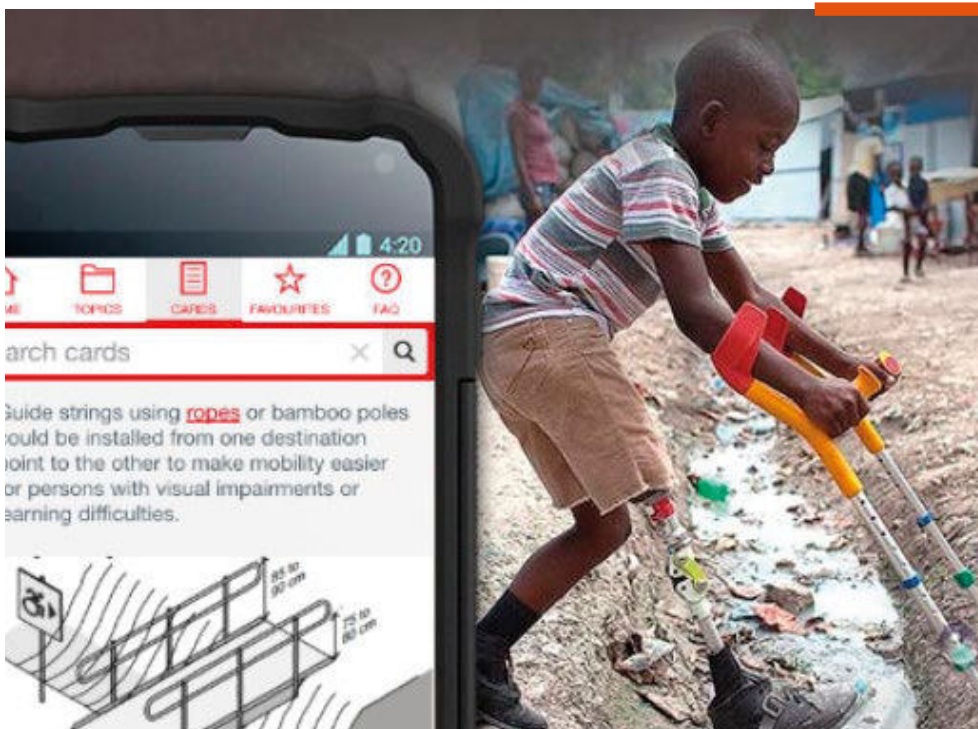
4:20

ME TOPICS CARDS FAVOURITES FAQ

arch cards

Guide strings using ropes or bamboo poles could be installed from one destination point to the other to make mobility easier or persons with visual impairments or earning difficulties.

85 to 90 cm

75 to 80 cm